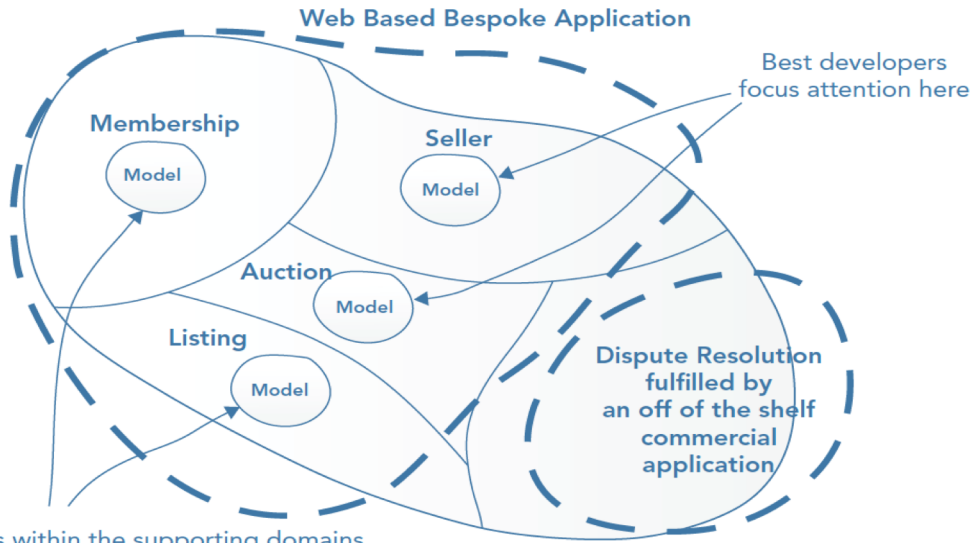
Web Based Bespoke Application

Best developers focus attention here

Membership

Model

Seller

Model

Auction

Model

Listing

Model

Dispute Resolution fulfilled by an off of the shelf commercial application

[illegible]s within the supporting domains